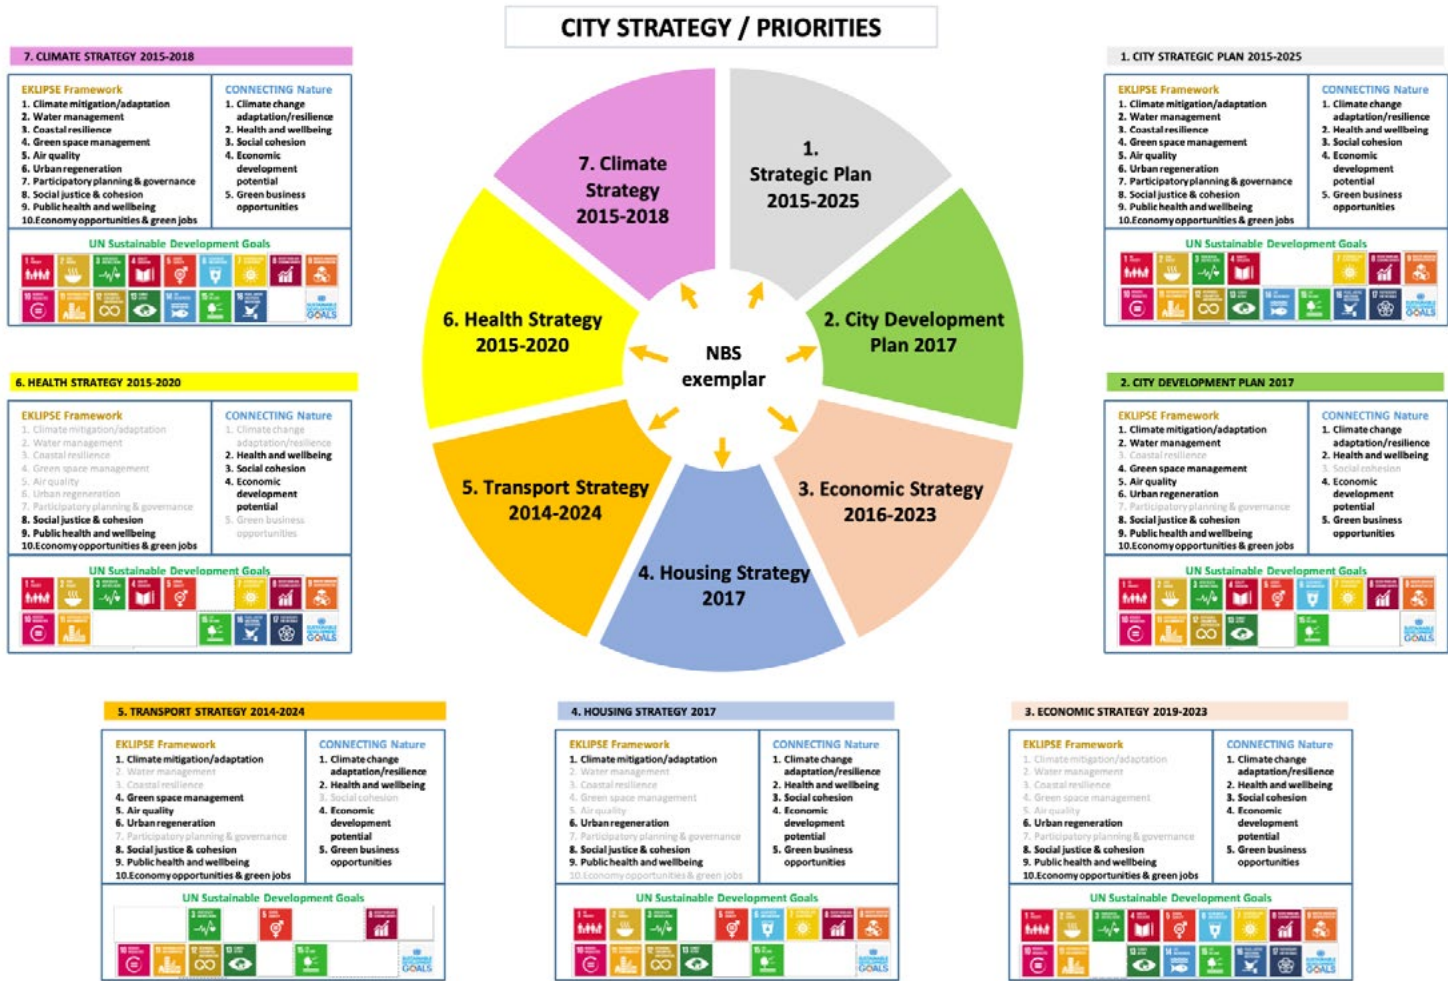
CITY STRATEGY / PRIORITIES

7. CLIMATE STRATEGY 2015-2018

EKLIPSE Framework
1. Climate mitigation/adaptation
2. Water management
3. Coastal resilience
4. Green space management
5. Air quality
6. Urban regeneration
7. Participatory planning & governance
8. Social justice & cohesion
9. Public health and wellbeing
10. Economy opportunities & green jobs

CONNECTING Nature
1. Climate change adaptation/resilience
2. Health and wellbeing
3. Social cohesion
4. Economic development potential
5. Green business opportunities

UN Sustainable Development Goals

1. CITY STRATEGIC PLAN 2015-2025

EKLIPSE Framework
1. Climate mitigation/adaptation
2. Water management
3. Coastal resilience
4. Green space management
5. Air quality
6. Urban regeneration
7. Participatory planning & governance
8. Social justice & cohesion
9. Public health and wellbeing
10. Economy opportunities & green jobs

CONNECTING Nature
1. Climate change adaptation/resilience
2. Health and wellbeing
3. Social cohesion
4. Economic development potential
5. Green business opportunities

UN Sustainable Development Goals

7. Climate Strategy 2015-2018

1. Strategic Plan 2015-2025

6. Health Strategy 2015-2020

NBS exemplar

2. City Development Plan 2017

5. Transport Strategy 2014-2024

3. Economic Strategy 2016-2023

4. Housing Strategy 2017

6. HEALTH STRATEGY 2015-2020

EKLIPSE Framework
1. Climate mitigation/adaptation
2. Water management
3. Coastal resilience
4. Green space management
5. Air quality
6. Urban regeneration
7. Participatory planning & governance
8. Social justice & cohesion
9. Public health and wellbeing
10. Economy opportunities & green jobs

CONNECTING Nature
1. Climate change adaptation/resilience
2. Health and wellbeing
3. Social cohesion
4. Economic development potential
5. Green business opportunities

UN Sustainable Development Goals

2. CITY DEVELOPMENT PLAN 2017

EKLIPSE Framework
1. Climate mitigation/adaptation
2. Water management
3. Coastal resilience
4. Green space management
5. Air quality
6. Urban regeneration
7. Participatory planning & governance
8. Social justice & cohesion
9. Public health and wellbeing
10. Economy opportunities & green jobs

CONNECTING Nature
1. Climate change adaptation/resilience
2. Health and wellbeing
3. Social cohesion
4. Economic development potential
5. Green business opportunities

UN Sustainable Development Goals

5. TRANSPORT STRATEGY 2014-2024

EKLIPSE Framework
1. Climate mitigation/adaptation
2. Water management
3. Coastal resilience
4. Green space management
5. Air quality
6. Urban regeneration
7. Participatory planning & governance
8. Social justice & cohesion
9. Public health and wellbeing
10. Economy opportunities & green jobs

CONNECTING Nature
1. Climate change adaptation/resilience
2. Health and wellbeing
3. Social cohesion
4. Economic development potential
5. Green business opportunities

UN Sustainable Development Goals

4. HOUSING STRATEGY 2017

EKLIPSE Framework
1. Climate mitigation/adaptation
2. Water management
3. Coastal resilience
4. Green space management
5. Air quality
6. Urban regeneration
7. Participatory planning & governance
8. Social justice & cohesion
9. Public health and wellbeing
10. Economy opportunities & green jobs

CONNECTING Nature
1. Climate change adaptation/resilience
2. Health and wellbeing
3. Social cohesion
4. Economic development potential
5. Green business opportunities

UN Sustainable Development Goals

3. ECONOMIC STRATEGY 2019-2023

EKLIPSE Framework
1. Climate mitigation/adaptation
2. Water management
3. Coastal resilience
4. Green space management
5. Air quality
6. Urban regeneration
7. Participatory planning & governance
8. Social justice & cohesion
9. Public health and wellbeing
10. Economy opportunities & green jobs

CONNECTING Nature
1. Climate change adaptation/resilience
2. Health and wellbeing
3. Social cohesion
4. Economic development potential
5. Green business opportunities

UN Sustainable Development Goals